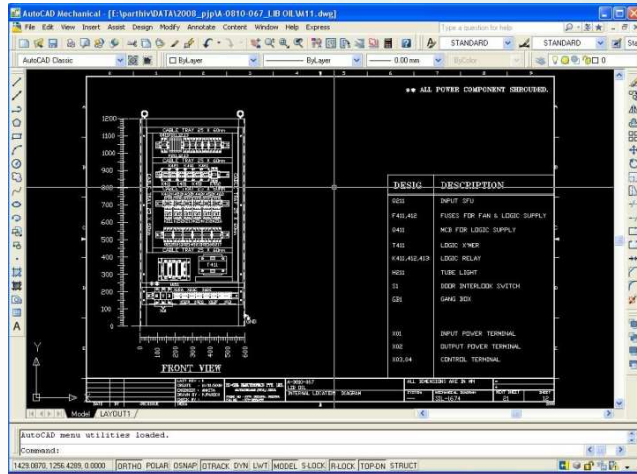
AutoCAD Mechanical - [E:\parthiv\DATA\2008_pjp\A-0810-067_LIB OIL\W11.dwg]

File Edit View Insert Assist Design Modify Annotate Content Window Help Express

Type a question for help

STANDARD

STANDARD

AutoCAD Classic

ByLayer

ByLayer

0.00 mm

ByColor

** ALL POWER COMPONENT SHROUDED.

1200
1100
1000
900
800
700
600
500
400
300
200
100

CABLE TRAY 25 X 60mm

CABLE TRAY 25 X 60mm

FRONT VIEW

| DESIG | DESCRIPTION |
|---|---|
| Q211 | INPUT SFU |
| F411,412 | FUSES FOR FAN & LOGIC SUPPLY |
| Q411 | MCB FOR LOGIC SUPPLY |
| T411 | LOGIC X'MER |
| K411,412,413 | LOGIC RELAY |
| H211 | TUBE LIGHT |
| S1 | DOOR INTERLOCK SWITCH |
| GB1 | GANG BOX |
| X01 | INPUT POWER TERMINAL |
| X02 | OUTPUT POWER TERMINAL |
| X03,04 | CONTROL TERMINAL |

ALL DIMENSIONS ARE IN MM

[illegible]

Model LAYOUT1

AutoCAD menu utilities loaded.

Command:

1429.0870, 1256.4289, 0.0000 ORTHO POLAR OSNAP OTRACK DYN LWT MODEL S-LOCK R-LOCK TOP-ON STRUCT